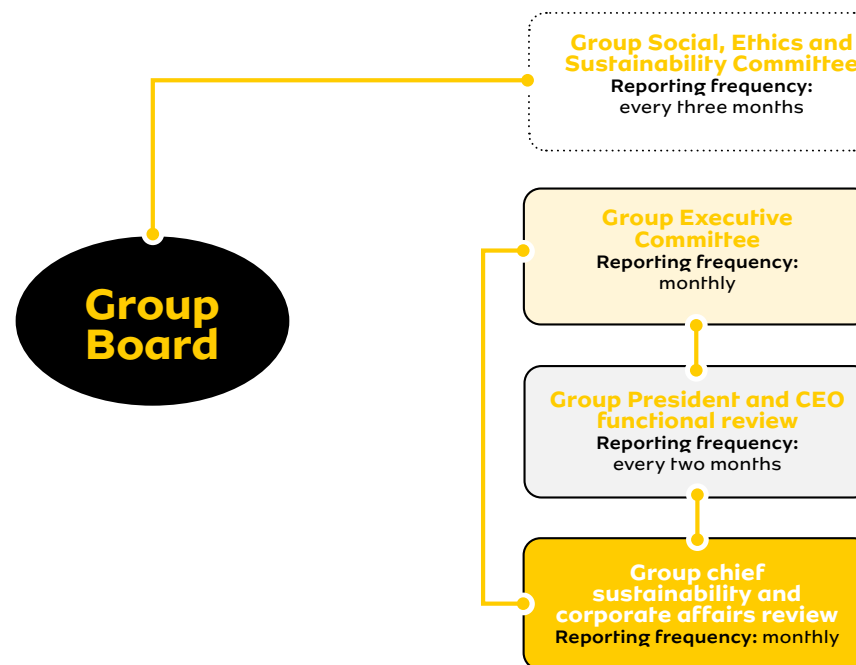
Group Social, Ethics and Sustainability Committee
Reporting frequency:
every three months

Group Board

Group Executive Committee
Reporting frequency:
monthly

Group President and CEO functional review
Reporting frequency:
every two months

Group chief sustainability and corporate affairs review
Reporting frequency: monthly